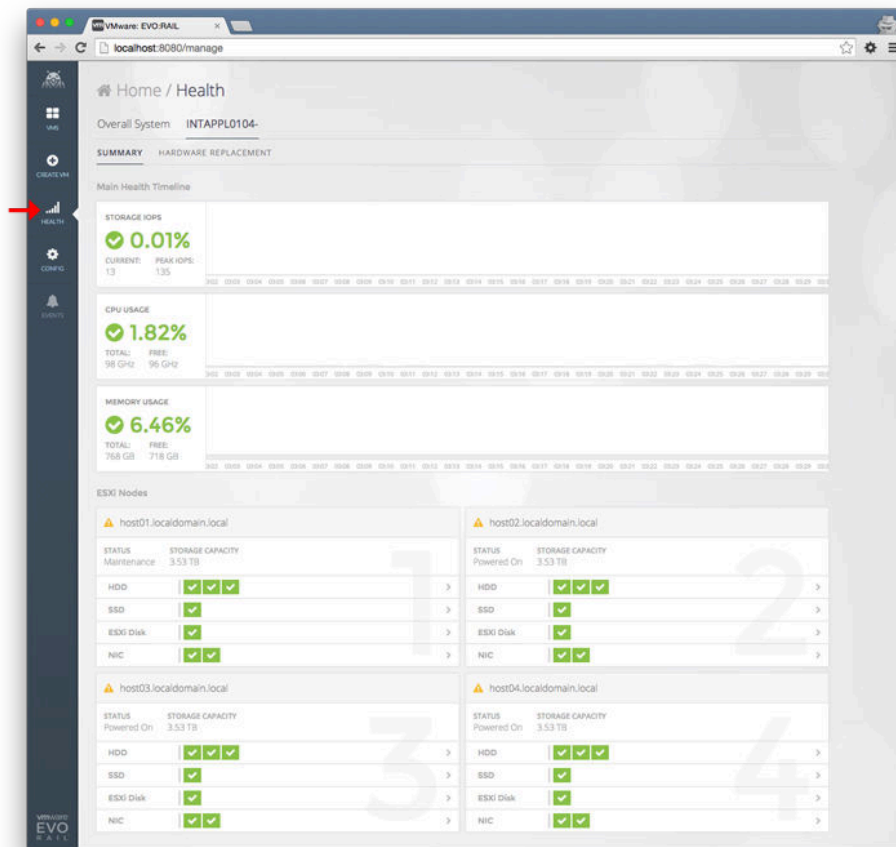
VMware: EVO:RAIL

localhost:8080/manage

VMS

CREATE VM

HEALTH

CONFIG

EVENTS

Home / Health

Overall System INTAPPL0104-

SUMMARY HARDWARE REPLACEMENT

Main Health Timeline

STORAGE IOPS
0.01%
CURRENT: 13 PEAK IOPS: 135

CPU USAGE
1.82%
TOTAL: 98 GHz FREE: 96 GHz

MEMORY USAGE
6.46%
TOTAL: 768 GB FREE: 718 GB

ESXi Nodes

host01.localdomain.local
STATUS Maintenance
STORAGE CAPACITY 3.53 TB
HDD
SSD
ESXi Disk
NIC
1

host02.localdomain.local
STATUS Powered On
STORAGE CAPACITY 3.53 TB
HDD
SSD
ESXi Disk
NIC
2

host03.localdomain.local
STATUS Powered On
STORAGE CAPACITY 3.53 TB
HDD
SSD
ESXi Disk
NIC
3

host04.localdomain.local
STATUS Powered On
STORAGE CAPACITY 3.53 TB
HDD
SSD
ESXi Disk
NIC
4

vmware
EVO
RAIL